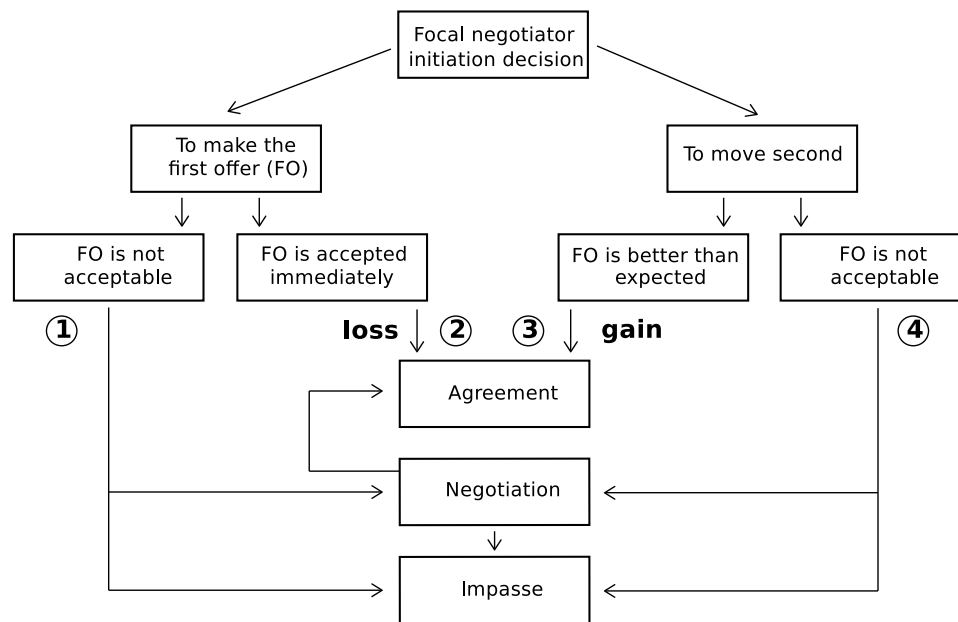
Focal negotiator initiation decision

To make the first offer (FO)

To move second

FO is not acceptable

FO is accepted immediately

FO is better than expected

FO is not acceptable

①

loss ②

③ gain

④

Agreement

Negotiation

Impasse